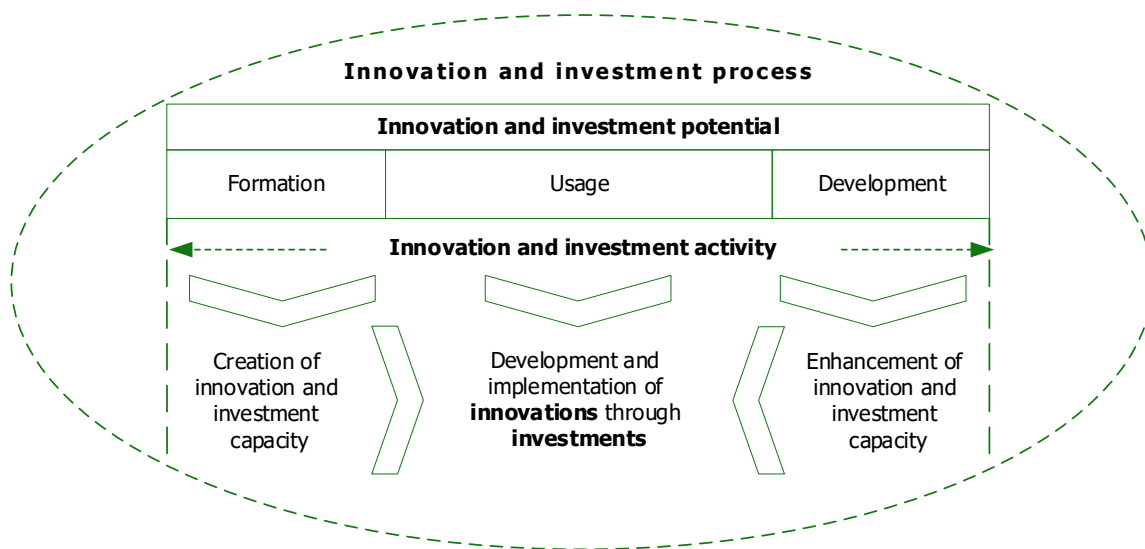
**Innovation and investment process**

| **Innovation and investment potential** | | |
|---|---|---|
| Formation | Usage | Development |

**Innovation and investment activity**

Creation of innovation and investment capacity

Development and implementation of **innovations** through **investments**

Enhancement of innovation and investment capacity